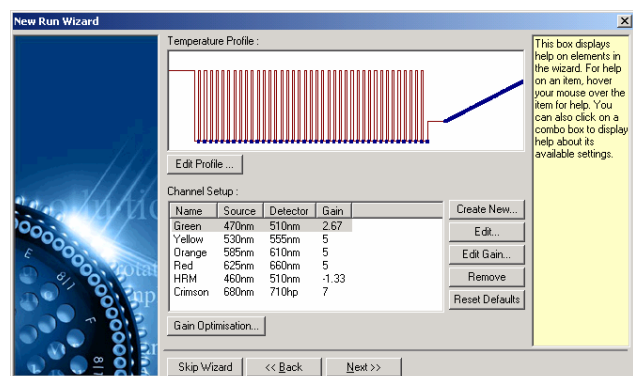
New Run Wizard

Temperature Profile :

Edit Profile ...

Channel Setup :

| Name | Source | Detector | Gain |
|---|---|---|---|
| Green | 470nm | 510nm | 2.67 |
| Yellow | 530nm | 555nm | 5 |
| Orange | 585nm | 610nm | 5 |
| Red | 625nm | 660nm | 5 |
| HRM | 460nm | 510nm | -1.33 |
| Crimson | 680nm | 710hp | 7 |

Create New...
Edit...
Edit Gain...
Remove
Reset Defaults

Gain Optimisation...

This box displays help on elements in the wizard. For help on an item, hover your mouse over the item for help. You can also click on a combo box to display help about its available settings.

Skip Wizard
<< Back
Next >>